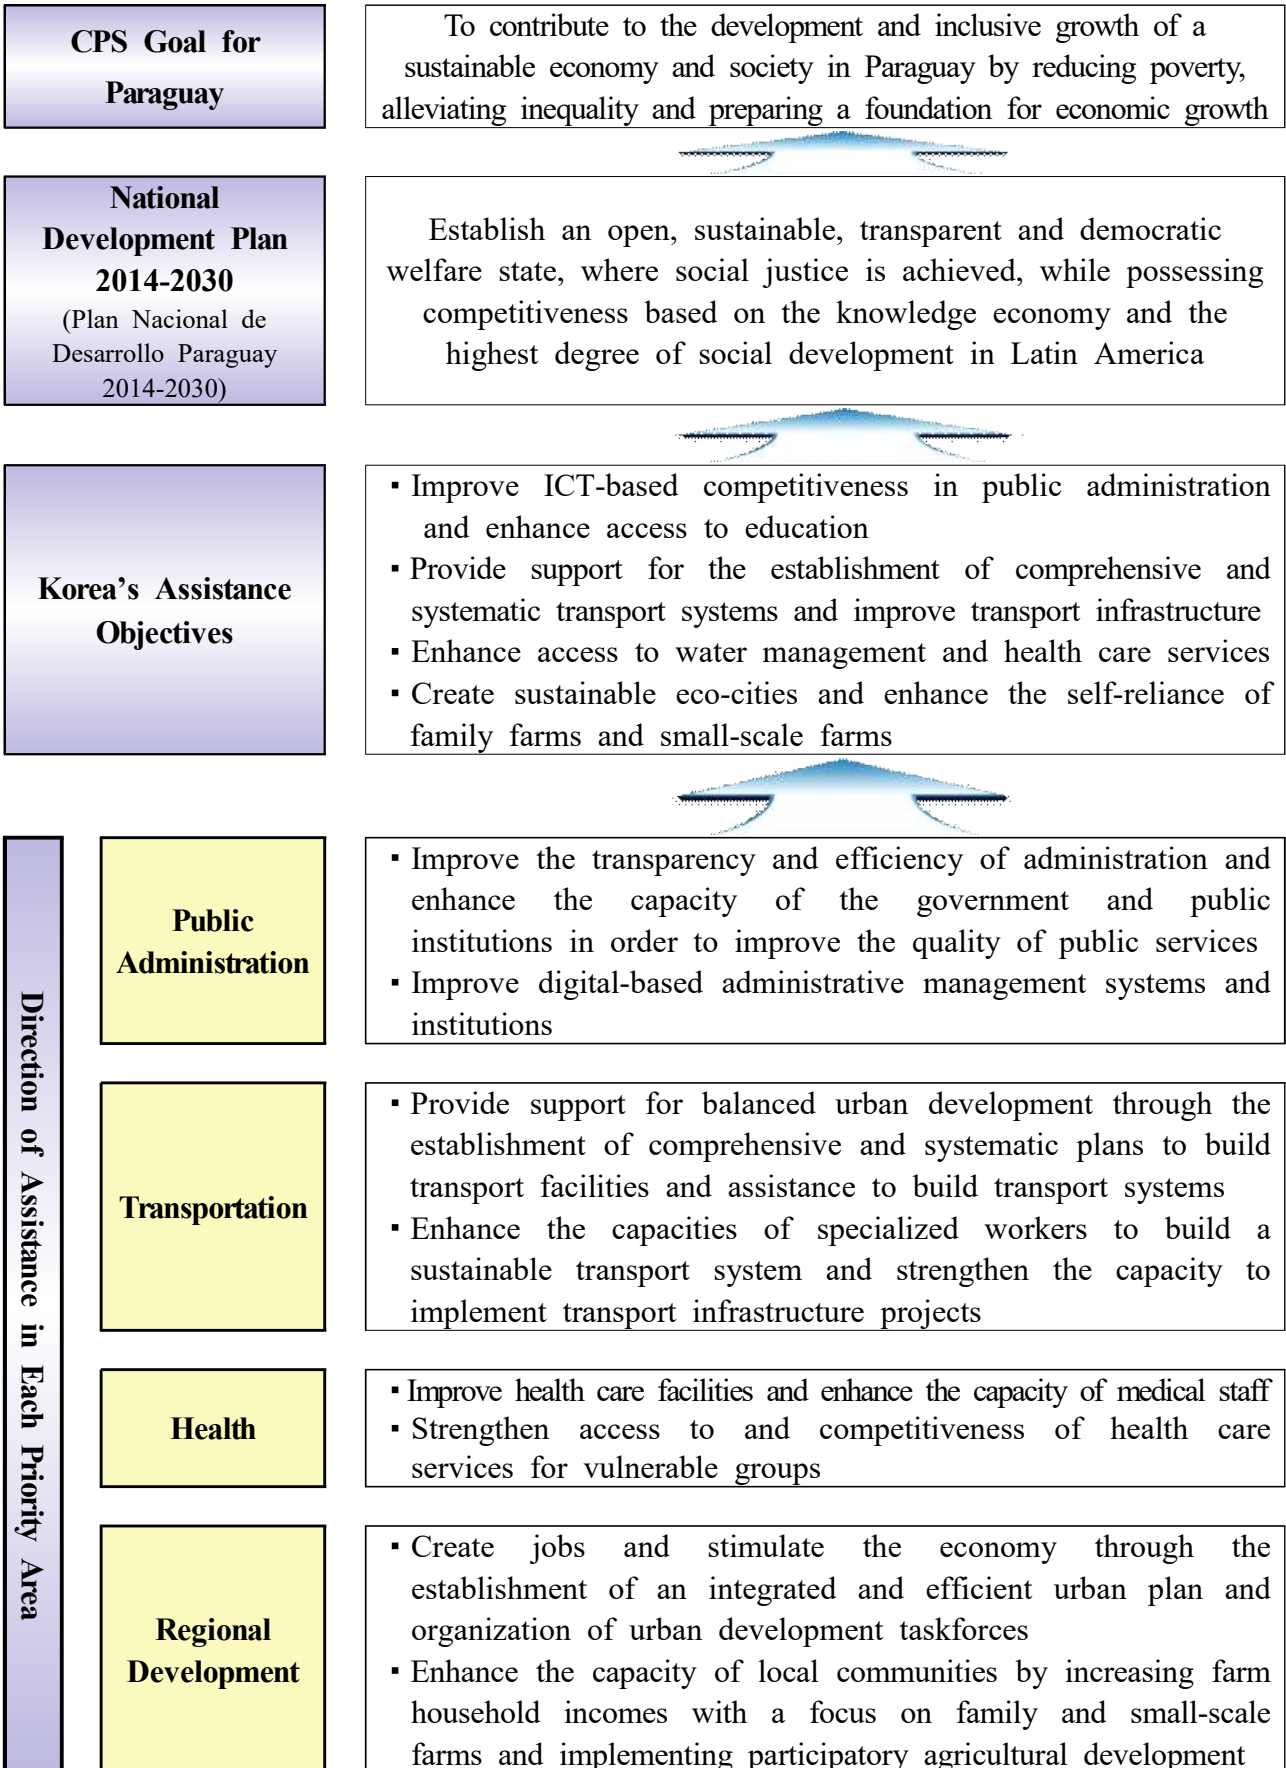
CPS Goal for Paraguay

To contribute to the development and inclusive growth of a sustainable economy and society in Paraguay by reducing poverty, alleviating inequality and preparing a foundation for economic growth

National Development Plan 2014-2030
(Plan Nacional de Desarrollo Paraguay 2014-2030)

Establish an open, sustainable, transparent and democratic welfare state, where social justice is achieved, while possessing competitiveness based on the knowledge economy and the highest degree of social development in Latin America

Korea's Assistance Objectives

▪ Improve ICT-based competitiveness in public administration and enhance access to education
▪ Provide support for the establishment of comprehensive and systematic transport systems and improve transport infrastructure
▪ Enhance access to water management and health care services
▪ Create sustainable eco-cities and enhance the self-reliance of family farms and small-scale farms

Direction of Assistance in Each Priority Area

Public Administration

▪ Improve the transparency and efficiency of administration and enhance the capacity of the government and public institutions in order to improve the quality of public services
▪ Improve digital-based administrative management systems and institutions

Transportation

▪ Provide support for balanced urban development through the establishment of comprehensive and systematic plans to build transport facilities and assistance to build transport systems
▪ Enhance the capacities of specialized workers to build a sustainable transport system and strengthen the capacity to implement transport infrastructure projects

Health

▪ Improve health care facilities and enhance the capacity of medical staff
▪ Strengthen access to and competitiveness of health care services for vulnerable groups

Regional Development

▪ Create jobs and stimulate the economy through the establishment of an integrated and efficient urban plan and organization of urban development taskforces
▪ Enhance the capacity of local communities by increasing farm household incomes with a focus on family and small-scale farms and implementing participatory agricultural development